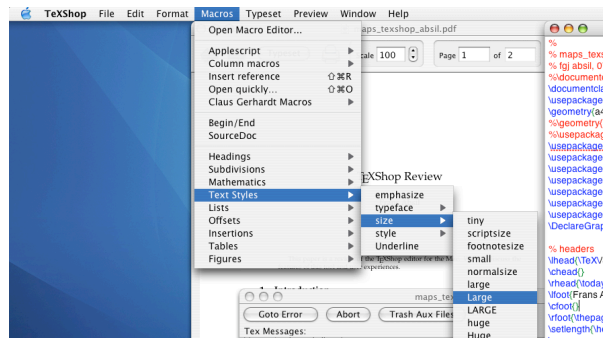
TeXShop File Edit Format Macros Typeset Preview Window Help

Open Macro Editor...
Applescript
Column macros
Insert reference ⇧⌘R
Open quickly... ⇧⌘O
Claus Gerhardt Macros
Begin/End
SourceDoc
Headings
Subdivisions
Mathematics
Text Styles
Lists
Offsets
Insertions
Tables
Figures

emphasize
typeface
size
style
Underline

tiny
scriptsize
footnotesize
small
normalsize
large
Large
LARGE
huge
Huge

maps_texshop_absil.pdf
Scale 100
Page 1 of 2

TeXShop Review

1 Introduction

maps_tex

Goto Error
Abort
Trash Aux Files
Tex Messages:

%
% maps_tex
% fgj absil, 0
%\documentc
\documentcla
\usepackage
\geometry{a4
%\geometry{
%\usepackag
\usepackage
\usepackage
\usepackage
\usepackage
\usepackage
\usepackage
\usepackage
\DeclareGrap

% headers
\lhead{\TeXV
\chead{}
\rhead{\today
\lfoot{Frans A
\cfoot{}
\rfoot{\thepag
\setlength{\he